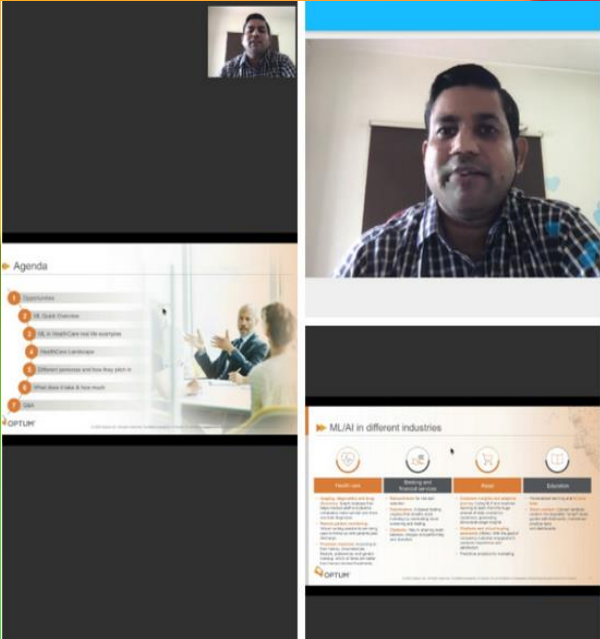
Agenda

1 Opportunities

2 ML Quick Overview

3 ML in HealthCare real life examples

4 HealthCare Landscape

5 Different personas and how they pitch in

6 What does it take & how much

7 Q&A

OPTUM

ML/AI in different industries

| Health care | Banking and financial services | Retail | Education |
|---|---|---|---|
| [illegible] | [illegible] | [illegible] | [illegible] |

OPTUM